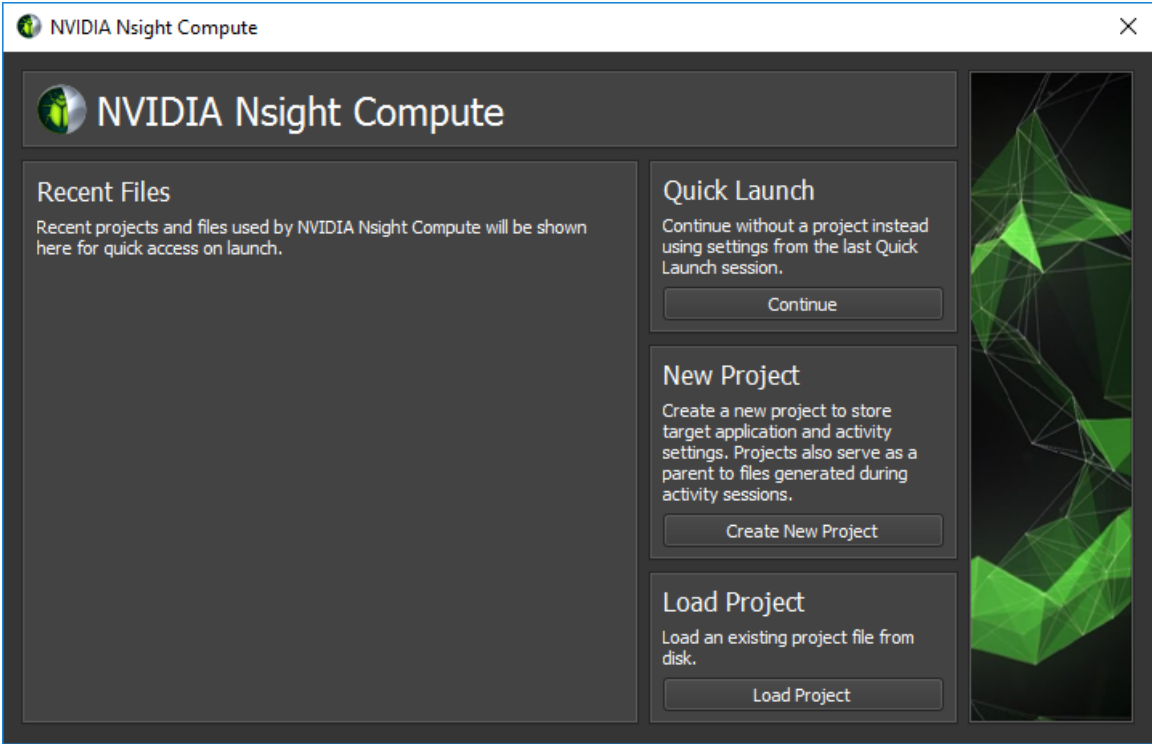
NVIDIA Nsight Compute

×

NVIDIA Nsight Compute

Recent Files

Recent projects and files used by NVIDIA Nsight Compute will be shown here for quick access on launch.

Quick Launch

Continue without a project instead using settings from the last Quick Launch session.

Continue

New Project

Create a new project to store target application and activity settings. Projects also serve as a parent to files generated during activity sessions.

Create New Project

Load Project

Load an existing project file from disk.

Load Project